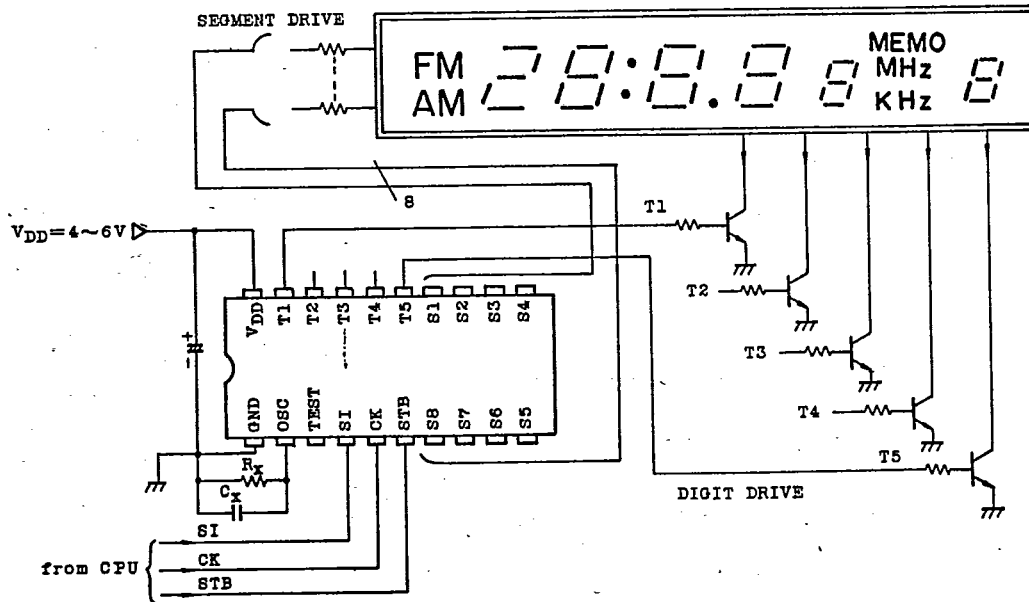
SEGMENT DRIVE

FM
AM

28:8.8 8

MEMO
MHz
KHz

8

8

$V_{DD}=4\sim6V$

T1

T2

T3

T4

T5

$V_{DD}$ T1 T2 T3 T4 T5 S1 S2 S3 S4

GND OSC TEST SI CK STB S8 S7 S6 S5

$R_x$

$C_x$

DIGIT DRIVE

SI

CK

STB

from CPU